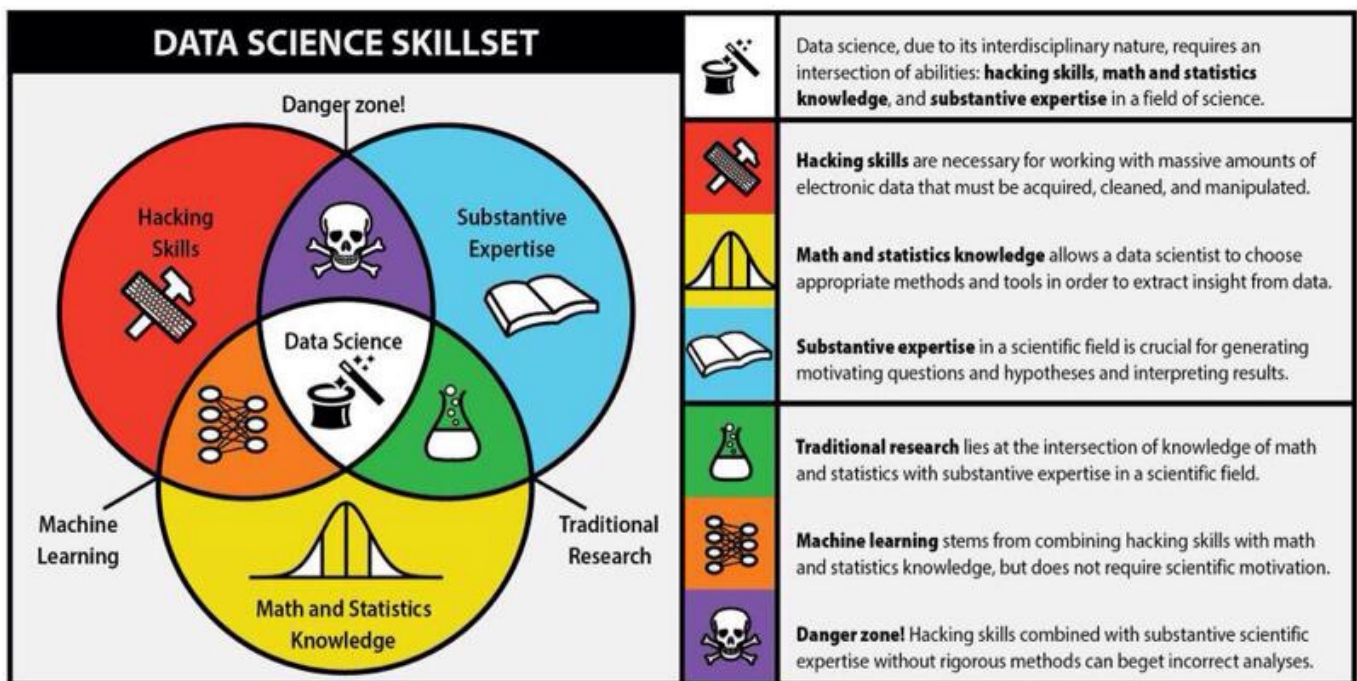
DATA SCIENCE SKILLSET

Danger zone!

Hacking Skills

Substantive Expertise

Data Science

Machine Learning

Traditional Research

Math and Statistics Knowledge

Data science, due to its interdisciplinary nature, requires an intersection of abilities: **hacking skills**, **math and statistics knowledge**, and **substantive expertise** in a field of science.

**Hacking skills** are necessary for working with massive amounts of electronic data that must be acquired, cleaned, and manipulated.

**Math and statistics knowledge** allows a data scientist to choose appropriate methods and tools in order to extract insight from data.

**Substantive expertise** in a scientific field is crucial for generating motivating questions and hypotheses and interpreting results.

**Traditional research** lies at the intersection of knowledge of math and statistics with substantive expertise in a scientific field.

**Machine learning** stems from combining hacking skills with math and statistics knowledge, but does not require scientific motivation.

**Danger zone!** Hacking skills combined with substantive scientific expertise without rigorous methods can beget incorrect analyses.